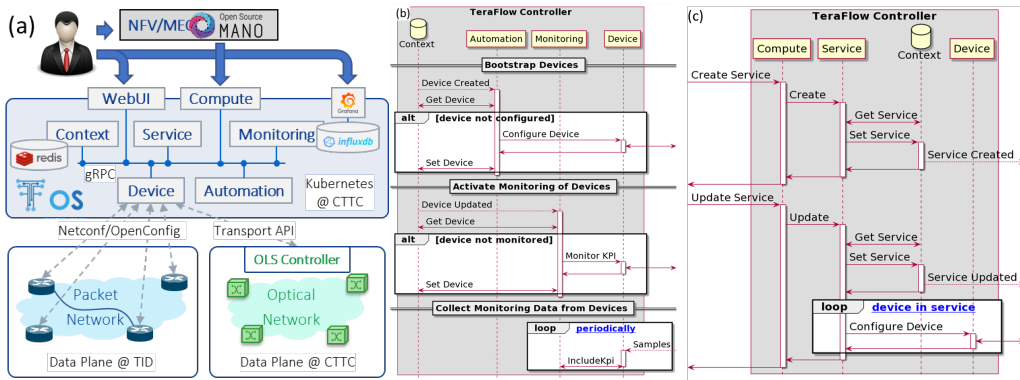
(a)

NFV/MEC Open Source MANO

WebUI

Compute

Grafana

Context

Service

Monitoring

redis

influxdb

gRPC

Device

Automation

Kubernetes @ CTTC

OS

Netconf/OpenConfig

Transport API

OLS Controller

Packet Network

Optical Network

Data Plane @ TID

Data Plane @ CTTC

(b)

TeraFlow Controller

Context

Automation

Monitoring

Device

Bootstrap Devices

Device Created

Get Device

alt [device not configured]

Configure Device

Set Device

Activate Monitoring of Devices

Device Updated

Get Device

alt [device not monitored]

Monitor KPI

Set Device

Collect Monitoring Data from Devices

loop periodically

Samples

IncludeKpi

(c)

TeraFlow Controller

Compute

Service

Context

Device

Create Service

Create

Get Service

Set Service

Service Created

Update Service

Update

Get Service

Set Service

Service Updated

loop device in service

Configure Device